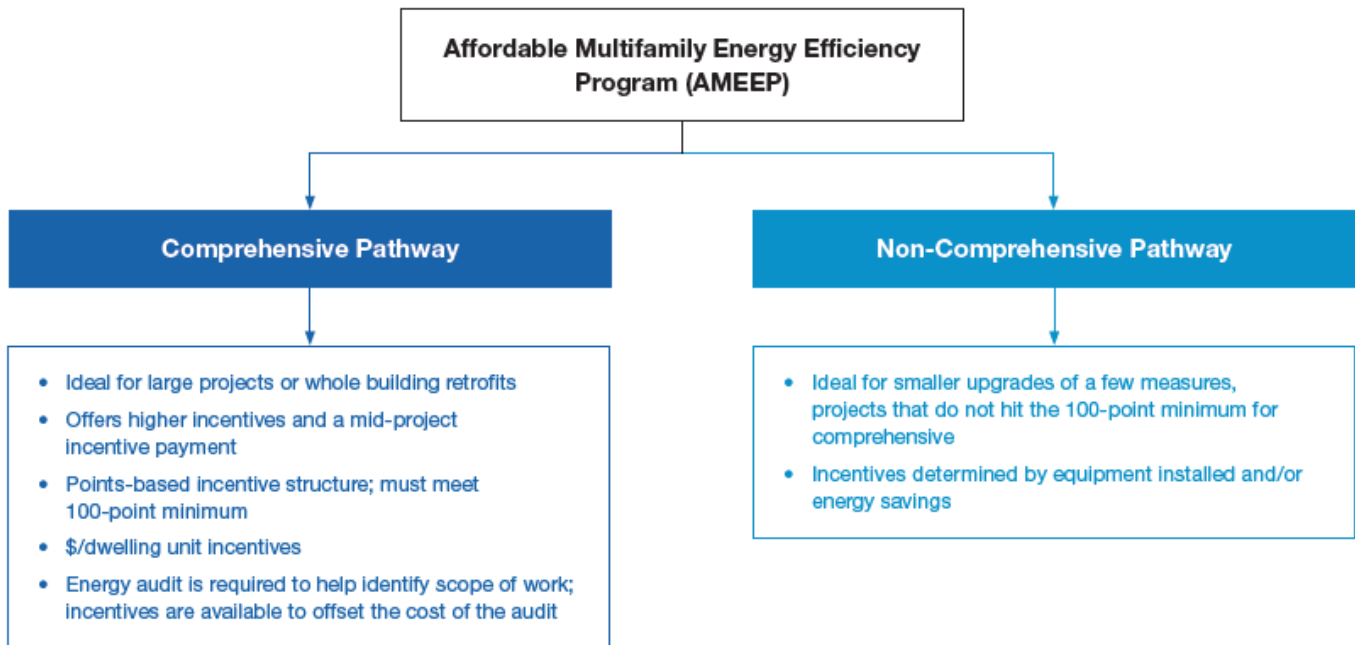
Affordable Multifamily Energy Efficiency Program (AMEEP)

Comprehensive Pathway

- Ideal for large projects or whole building retrofits
- Offers higher incentives and a mid-project incentive payment
- Points-based incentive structure; must meet 100-point minimum
- \$/dwelling unit incentives
- Energy audit is required to help identify scope of work; incentives are available to offset the cost of the audit

Non-Comprehensive Pathway

- Ideal for smaller upgrades of a few measures, projects that do not hit the 100-point minimum for comprehensive
- Incentives determined by equipment installed and/or energy savings